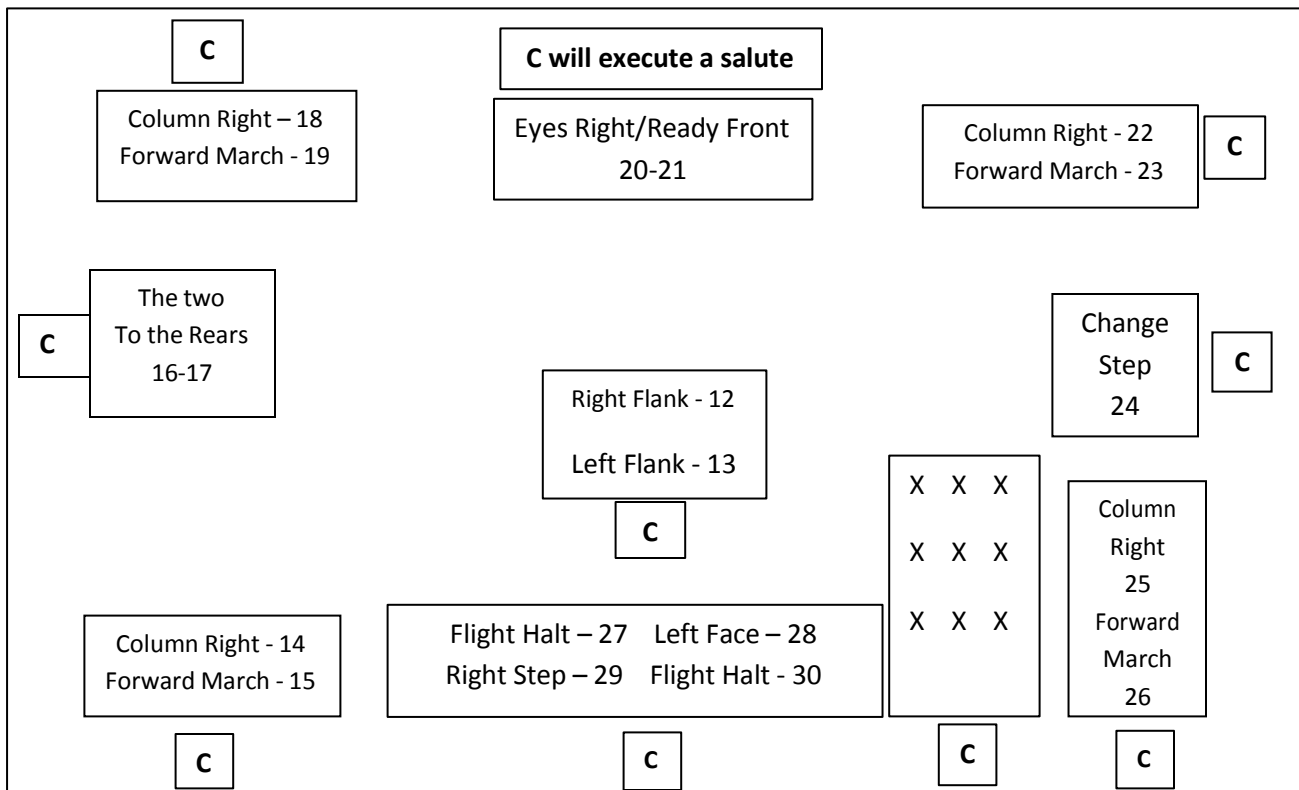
C

C will execute a salute

Column Right – 18
Forward March - 19

Eyes Right/Ready Front
20-21

Column Right - 22
Forward March - 23

C

C

The two
To the Rears
16-17

Change
Step
24

C

Right Flank - 12

Left Flank - 13

C

X X X
X X X
X X X

Column
Right
25
Forward
March
26

Column Right - 14
Forward March - 15

Flight Halt – 27 Left Face – 28
Right Step – 29 Flight Halt - 30

C

C

C

C